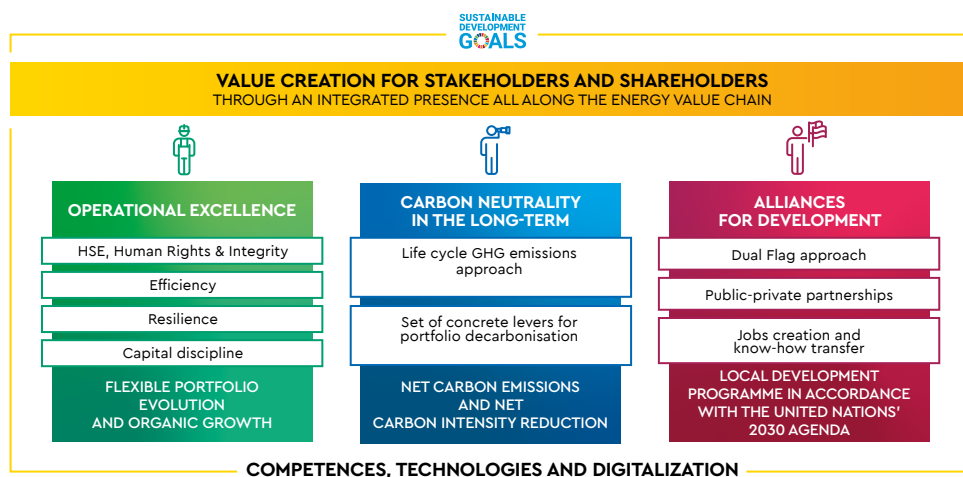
SUSTAINABLE DEVELOPMENT GOALS

VALUE CREATION FOR STAKEHOLDERS AND SHAREHOLDERS
THROUGH AN INTEGRATED PRESENCE ALL ALONG THE ENERGY VALUE CHAIN

OPERATIONAL EXCELLENCE

HSE, Human Rights & Integrity

Efficiency

Resilience

Capital discipline

FLEXIBLE PORTFOLIO EVOLUTION AND ORGANIC GROWTH

CARBON NEUTRALITY IN THE LONG-TERM

Life cycle GHG emissions approach

Set of concrete levers for portfolio decarbonisation

NET CARBON EMISSIONS AND NET CARBON INTENSITY REDUCTION

ALLIANCES FOR DEVELOPMENT

Dual Flag approach

Public-private partnerships

Jobs creation and know-how transfer

LOCAL DEVELOPMENT PROGRAMME IN ACCORDANCE WITH THE UNITED NATIONS' 2030 AGENDA

COMPETENCES, TECHNOLOGIES AND DIGITALIZATION